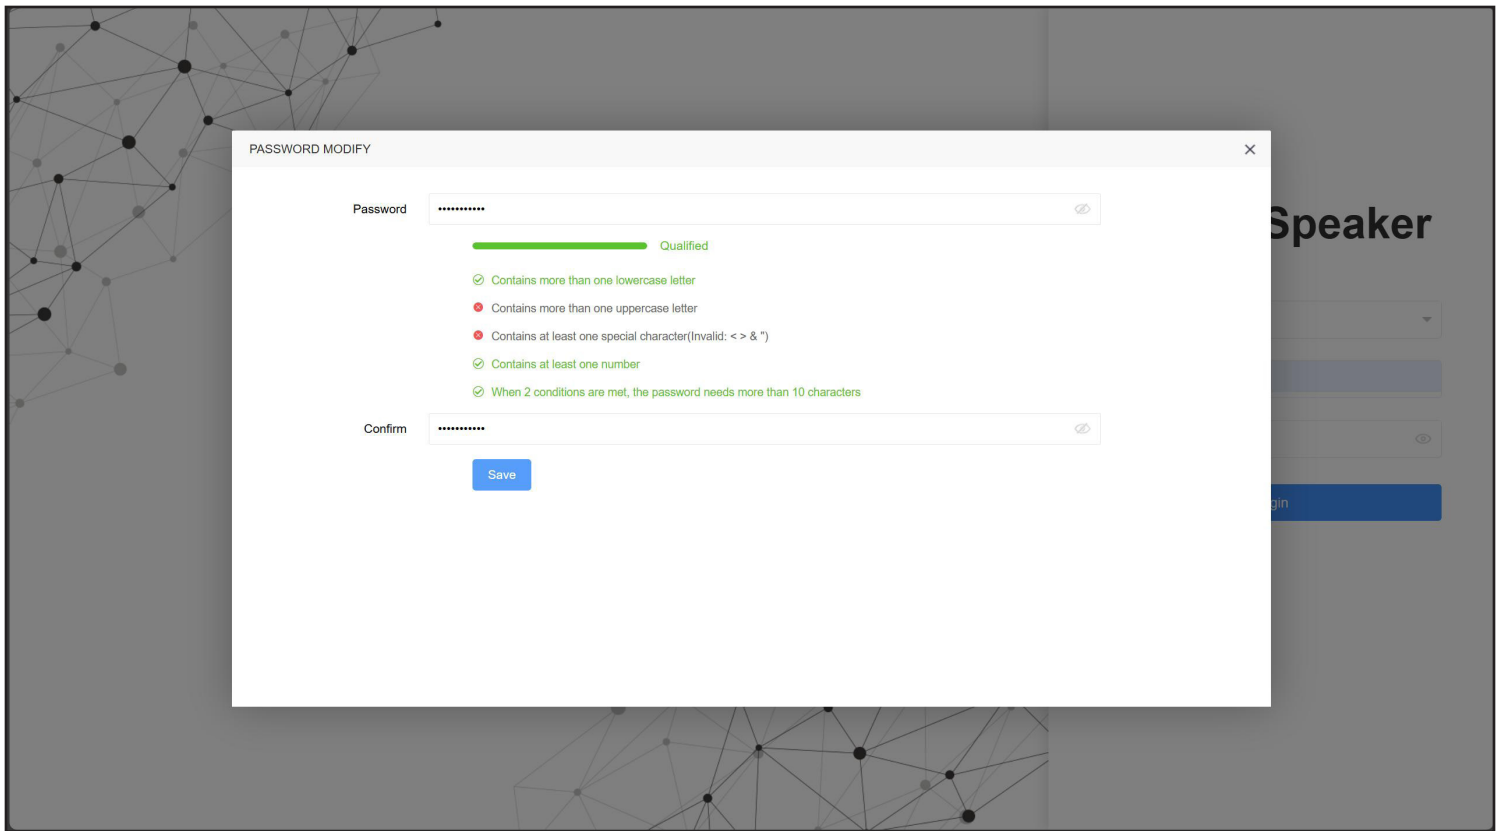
PASSWORD MODIFY

×

Password ••••••••••••

Qualified

Contains more than one lowercase letter

Contains more than one uppercase letter

Contains at least one special character(Invalid: < > & ")

Contains at least one number

When 2 conditions are met, the password needs more than 10 characters

Confirm ••••••••••••

Save

Speaker

gin